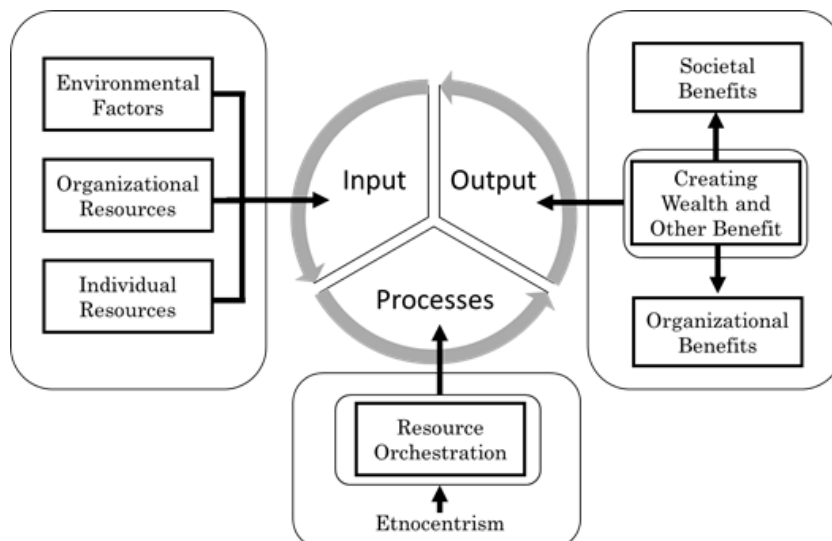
Environmental Factors

Organizational Resources

Individual Resources

Input

Output

Processes

Societal Benefits

Creating Wealth and Other Benefit

Organizational Benefits

Resource Orchestration

Etnocentrism